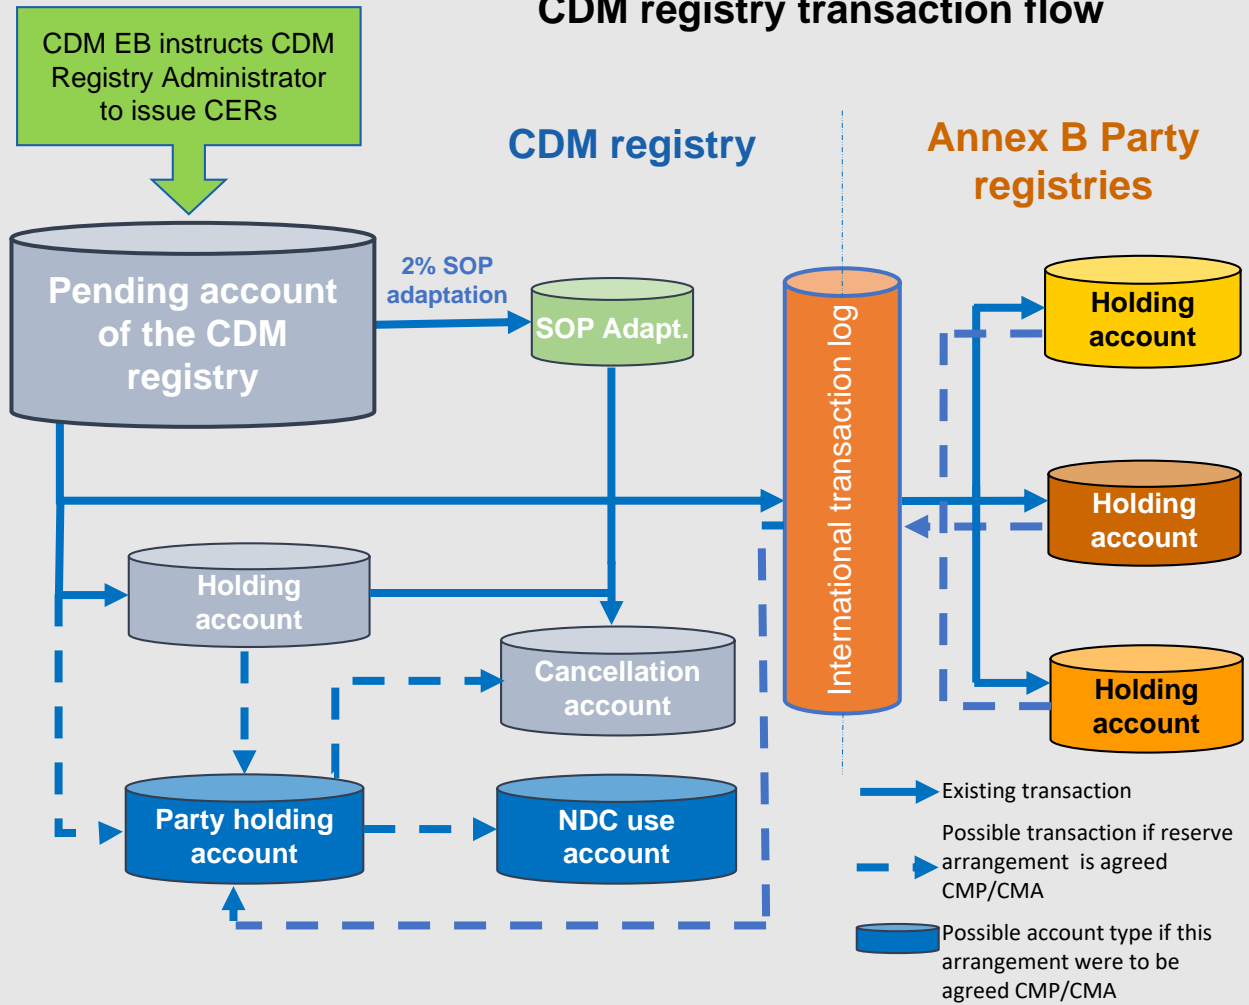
CDM registry transaction flow

CDM EB instructs CDM Registry Administrator to issue CERs

CDM registry

Annex B Party registries

Pending account of the CDM registry

2% SOP adaptation

SOP Adapt.

International transaction log

Holding account

Holding account

Holding account

Holding account

Cancellation account

Party holding account

NDC use account

Existing transaction

Possible transaction if reserve arrangement is agreed CMP/CMA

Possible account type if this arrangement were to be agreed CMP/CMA